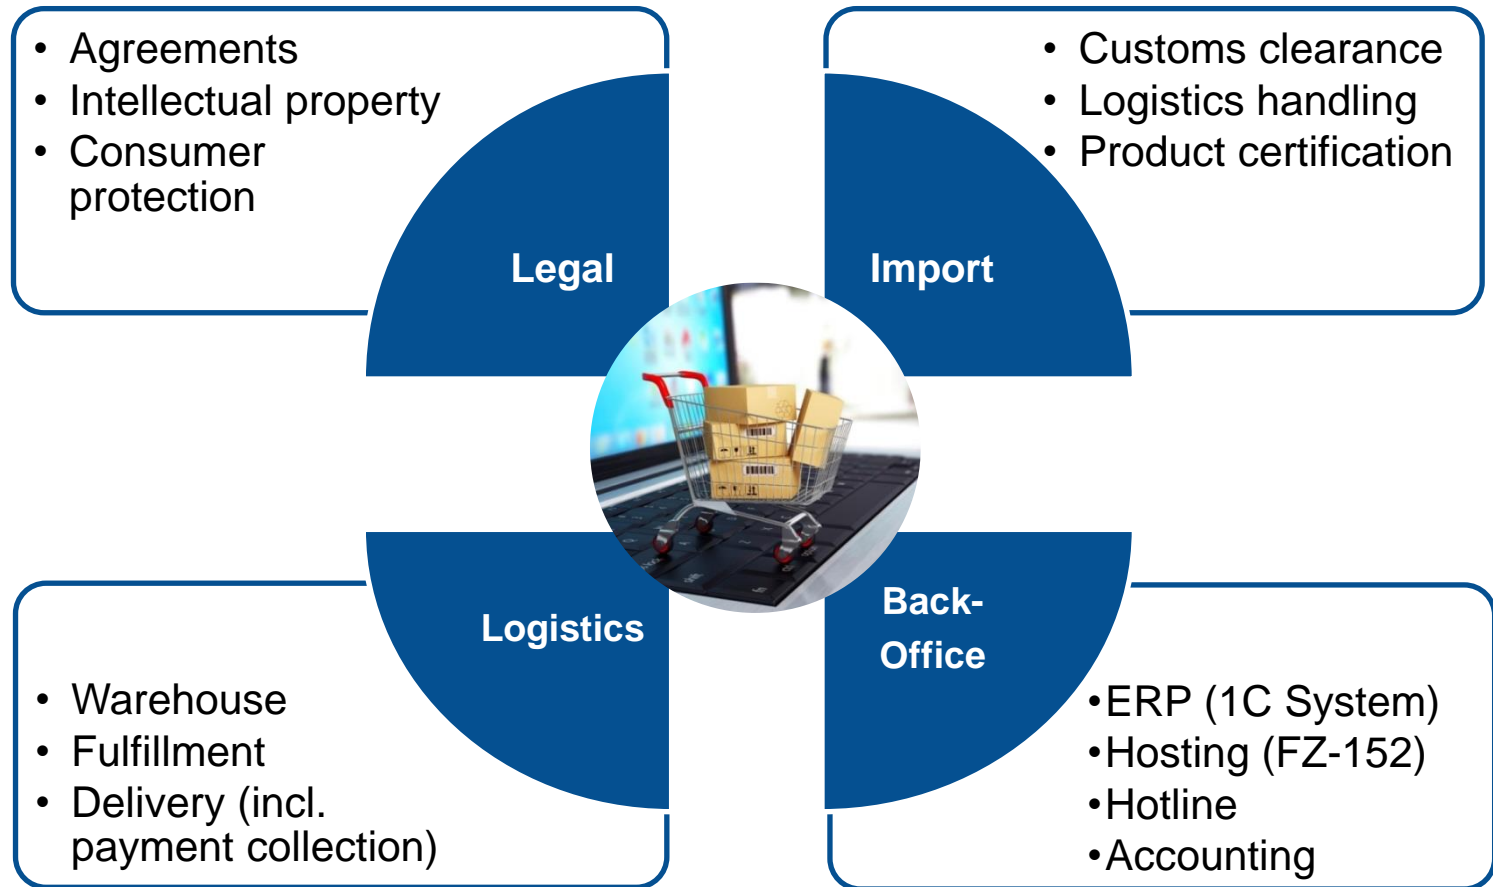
- Agreements
- Intellectual property
- Consumer protection

Legal

- Customs clearance
- Logistics handling
- Product certification

Import

Logistics

- Warehouse
- Fulfillment
- Delivery (incl. payment collection)

Back-Office

•ERP (1C System)
•Hosting (FZ-152)
•Hotline
•Accounting